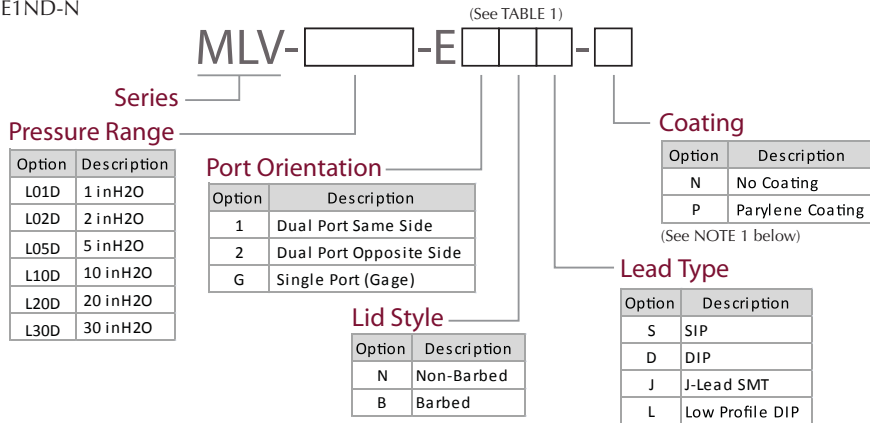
E1ND-N

(See TABLE 1)

MLV-[ ]-E[ ][ ][ ]-[ ]

Series

Pressure Range

| Option | Description |
|---|---|
| L01D | 1 inH2O |
| L02D | 2 inH2O |
| L05D | 5 inH2O |
| L10D | 10 inH2O |
| L20D | 20 inH2O |
| L30D | 30 inH2O |

Port Orientation

| Option | Description |
|---|---|
| 1 | Dual Port Same Side |
| 2 | Dual Port Opposite Side |
| G | Single Port (Gage) |

Lid Style

| Option | Description |
|---|---|
| N | Non-Barbed |
| B | Barbed |

Coating

| Option | Description |
|---|---|
| N | No Coating |
| P | Parylene Coating |

(See NOTE 1 below)

Lead Type

| Option | Description |
|---|---|
| S | SIP |
| D | DIP |
| J | J-Lead SMT |
| L | Low Profile DIP |